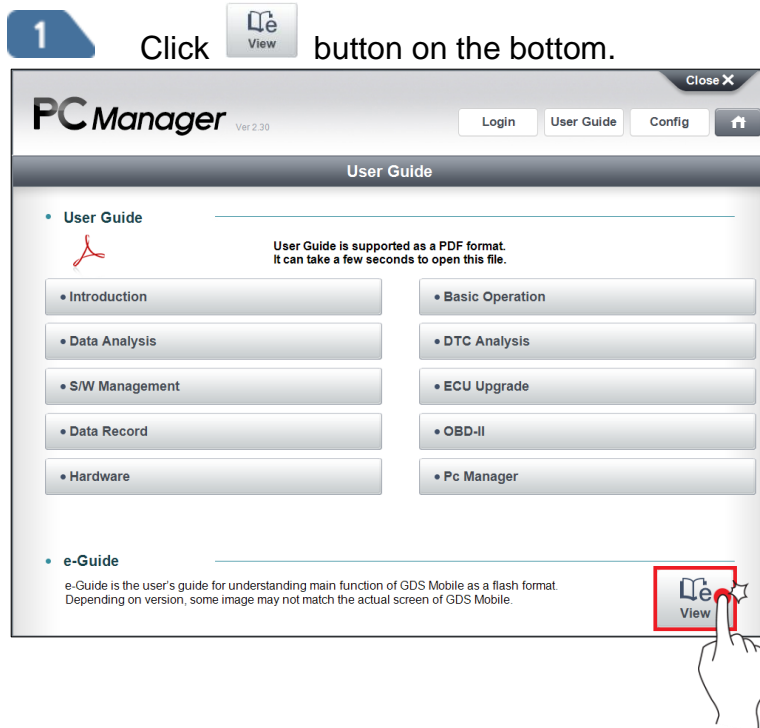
1

Click View button on the bottom.

Close

PC Manager Ver 2.30

Login User Guide Config

User Guide

• User Guide

User Guide is supported as a PDF format.
It can take a few seconds to open this file.

• Introduction

• Basic Operation

• Data Analysis

• DTC Analysis

• S/W Management

• ECU Upgrade

• Data Record

• OBD-II

• Hardware

• Pc Manager

• e-Guide

e-Guide is the user's guide for understanding main function of GDS Mobile as a flash format.
Depending on version, some image may not match the actual screen of GDS Mobile.

View